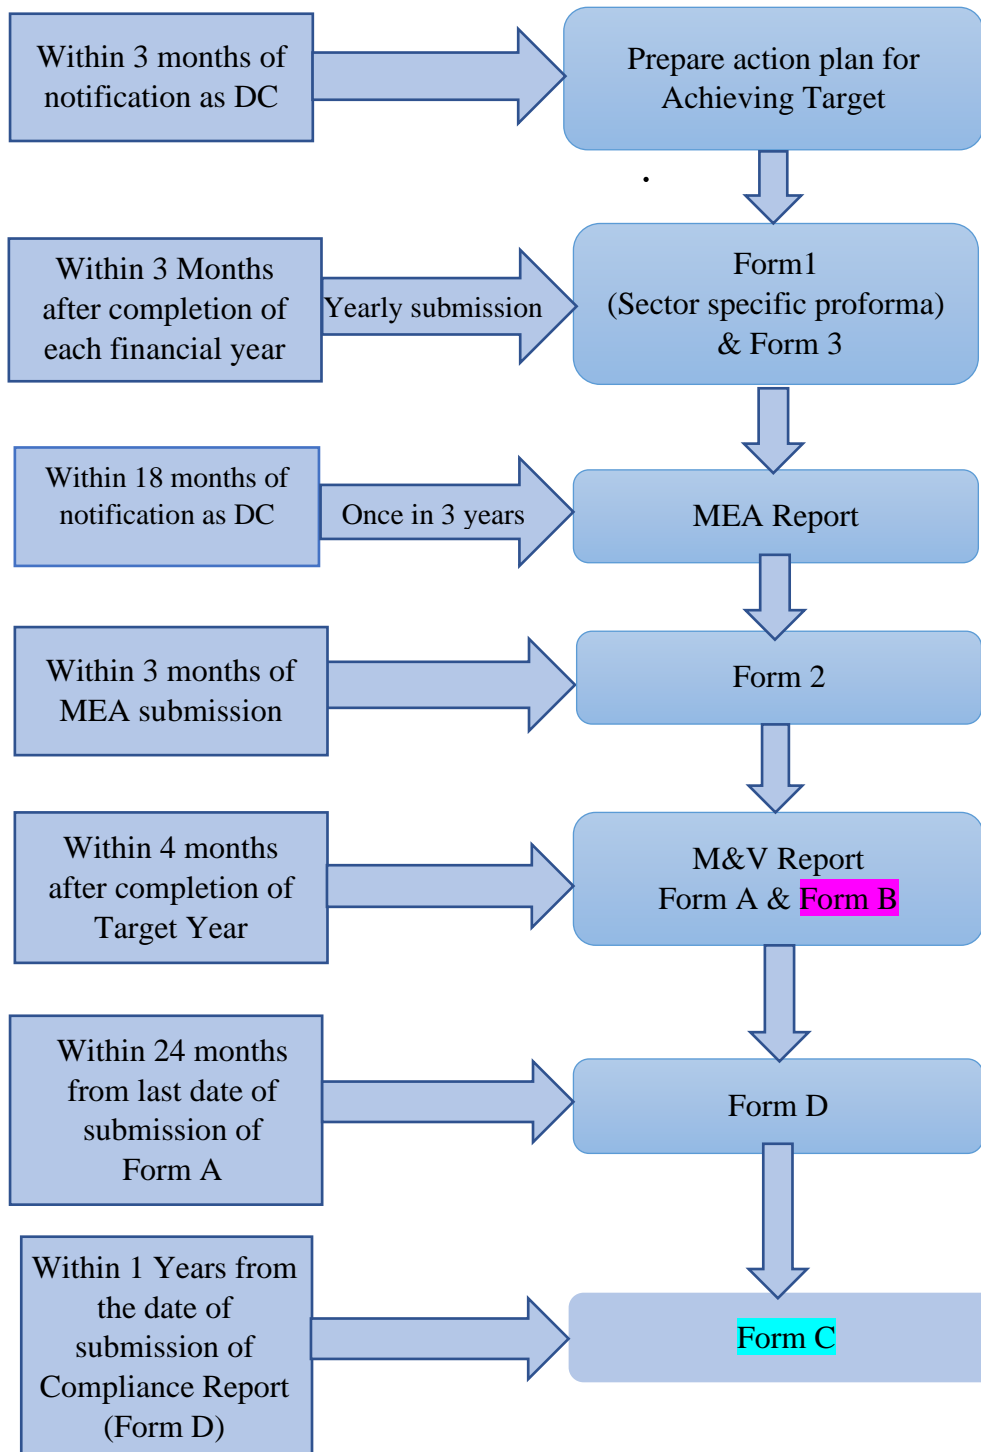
Within 3 months of notification as DC

Prepare action plan for Achieving Target

Within 3 Months after completion of each financial year

Yearly submission

Form1
(Sector specific proforma)
& Form 3

Within 18 months of notification as DC

Once in 3 years

MEA Report

Within 3 months of MEA submission

Form 2

Within 4 months after completion of Target Year

M&V Report
Form A & Form B

Within 24 months from last date of submission of Form A

Form D

Within 1 Years from the date of submission of Compliance Report (Form D)

Form C